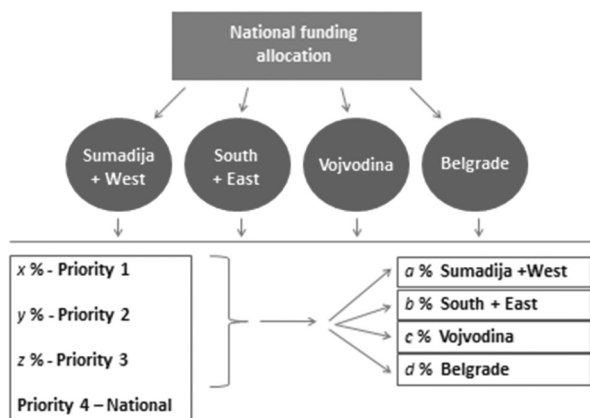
National funding allocation

Sumadija + West

South + East

Vojvodina

Belgrade

*x* % - Priority 1

*y* % - Priority 2

*z* % - Priority 3

Priority 4 – National

*a* % Sumadija +West

*b* % South + East

*c* % Vojvodina

*d* % Belgrade